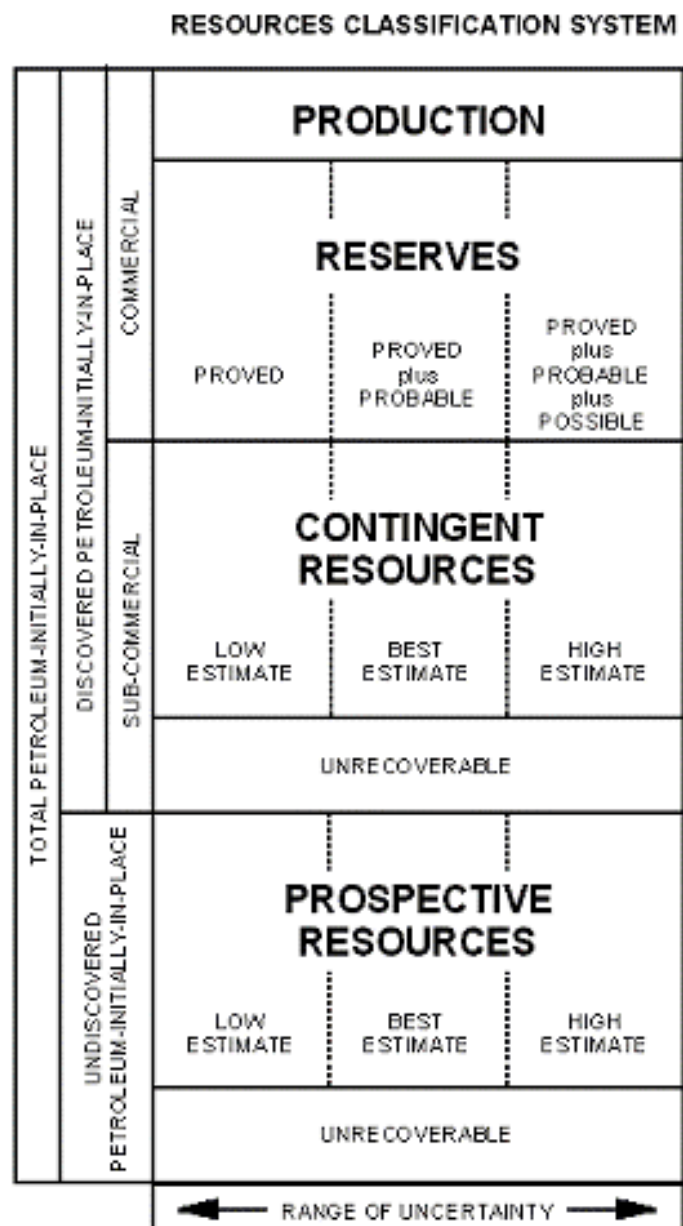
RESOURCES CLASSIFICATION SYSTEM

TOTAL PETROLEUM-INITIALLY-IN-PLACE

DISCOVERED PETROLEUM-INITIALLY-IN-PLACE

COMMERCIAL

SUB-COMMERCIAL

UNDISCOVERED PETROLEUM-INITIALLY-IN-PLACE

PRODUCTION

RESERVES

PROVED

PROVED plus PROBABLE

PROVED plus PROBABLE plus POSSIBLE

CONTINGENT RESOURCES

LOW ESTIMATE

BEST ESTIMATE

HIGH ESTIMATE

UNRECOVERABLE

PROSPECTIVE RESOURCES

LOW ESTIMATE

BEST ESTIMATE

HIGH ESTIMATE

UNRECOVERABLE

RANGE OF UNCERTAINTY